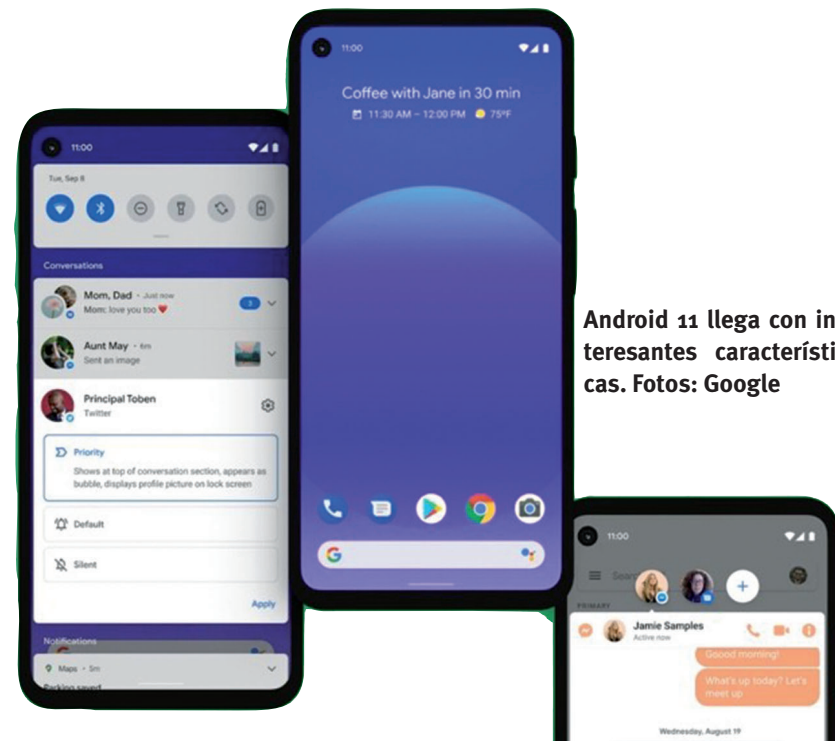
11:00

Tue, Sep 8

Conversations

Mom, Dad · Just now
Mom: love you too

Aunt May · 6m
Sent an image

Principal Toben
Twitter

Priority
Shows at top of conversation section, appears as bubble, displays profile picture on lock screen

Default

Silent

Apply

Notifications

Maps · 5m
Parking saved

11:00

Coffee with Jane in 30 min
11:30 AM – 12:00 PM 75°F

Android 11 llega con interesantes características. Fotos: Google

11:00

PRIMARY

Jamie Samples
Active now

Good morning!

What's up today? Let's meet up

Wednesday, August 19